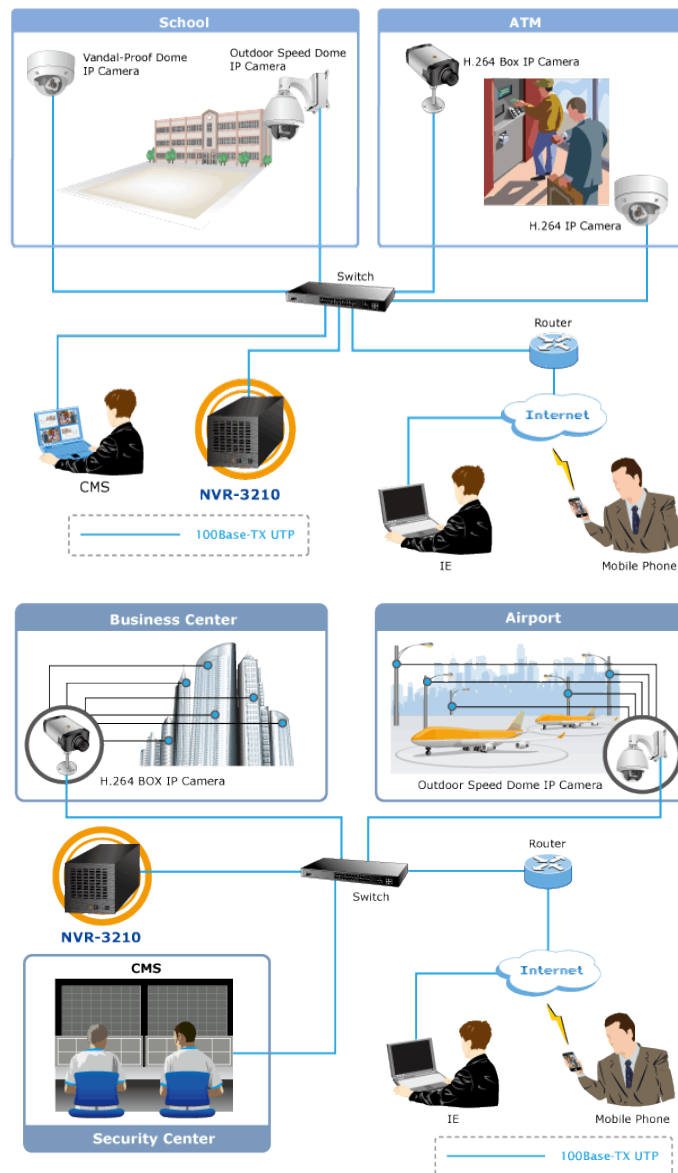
School

Vandal-Proof Dome IP Camera

Outdoor Speed Dome IP Camera

ATM

H.264 Box IP Camera

H.264 IP Camera

Switch

Router

Internet

CMS

NVR-3210

100Base-TX UTP

IE

Mobile Phone

Business Center

H.264 BOX IP Camera

Airport

Outdoor Speed Dome IP Camera

NVR-3210

Switch

Router

Internet

CMS

Security Center

IE

Mobile Phone

100Base-TX UTP